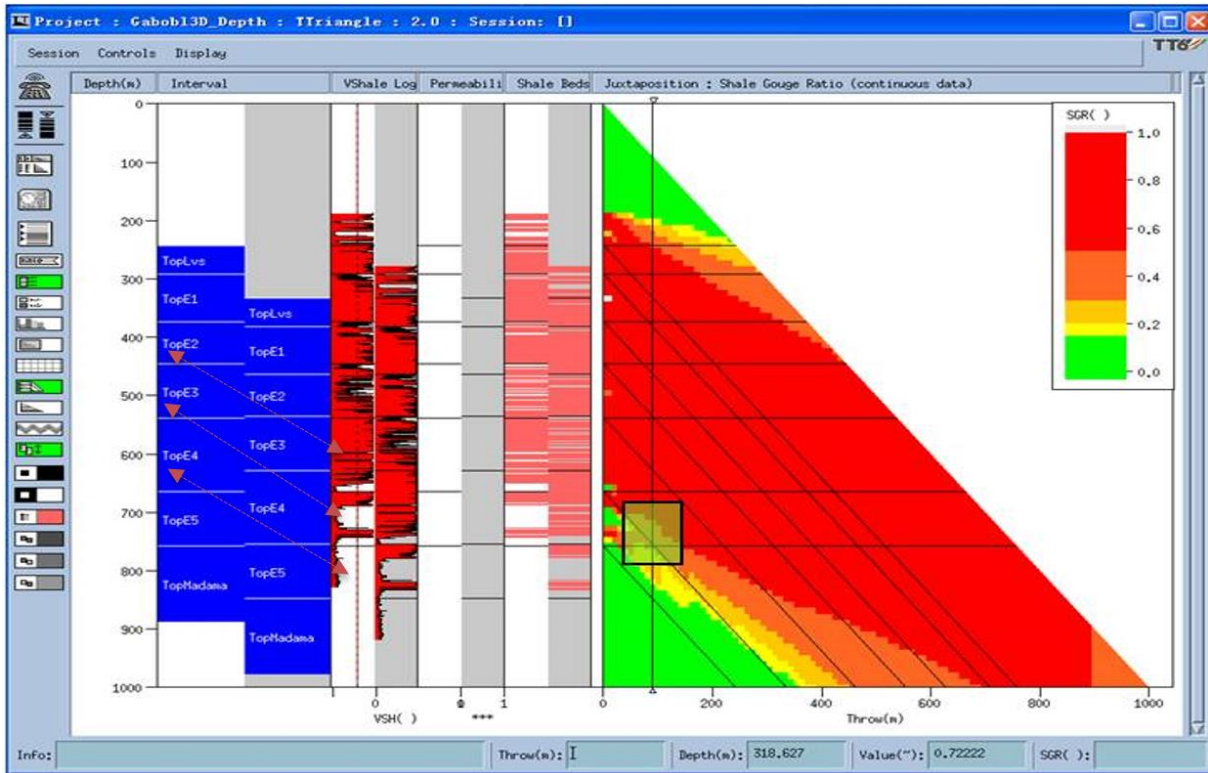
Project : Gabobl3D_Depth : TTriangle : 2.0 : Session: []

Session Controls Display

TT6

Depth(m) Interval VShale Log Permeabili Shale Beds Juxtaposition : Shale Gouge Ratio (continuous data)

0
100
200
300
400
500
600
700
800
900
1000

TopLvs
TopE1
TopE2
TopE3
TopE4
TopE5
TopMadama

TopLvs
TopE1
TopE2
TopE3
TopE4
TopE5
TopMadama

1 0 VSH( )

0 1 ***

0 200 400 600 800 1000 Throw(m)

SGR( )
1.0
0.8
0.6
0.4
0.2
0.0

Info: Throw(m): Depth(m): 318.627 Value("): 0.72222 SGR( ):